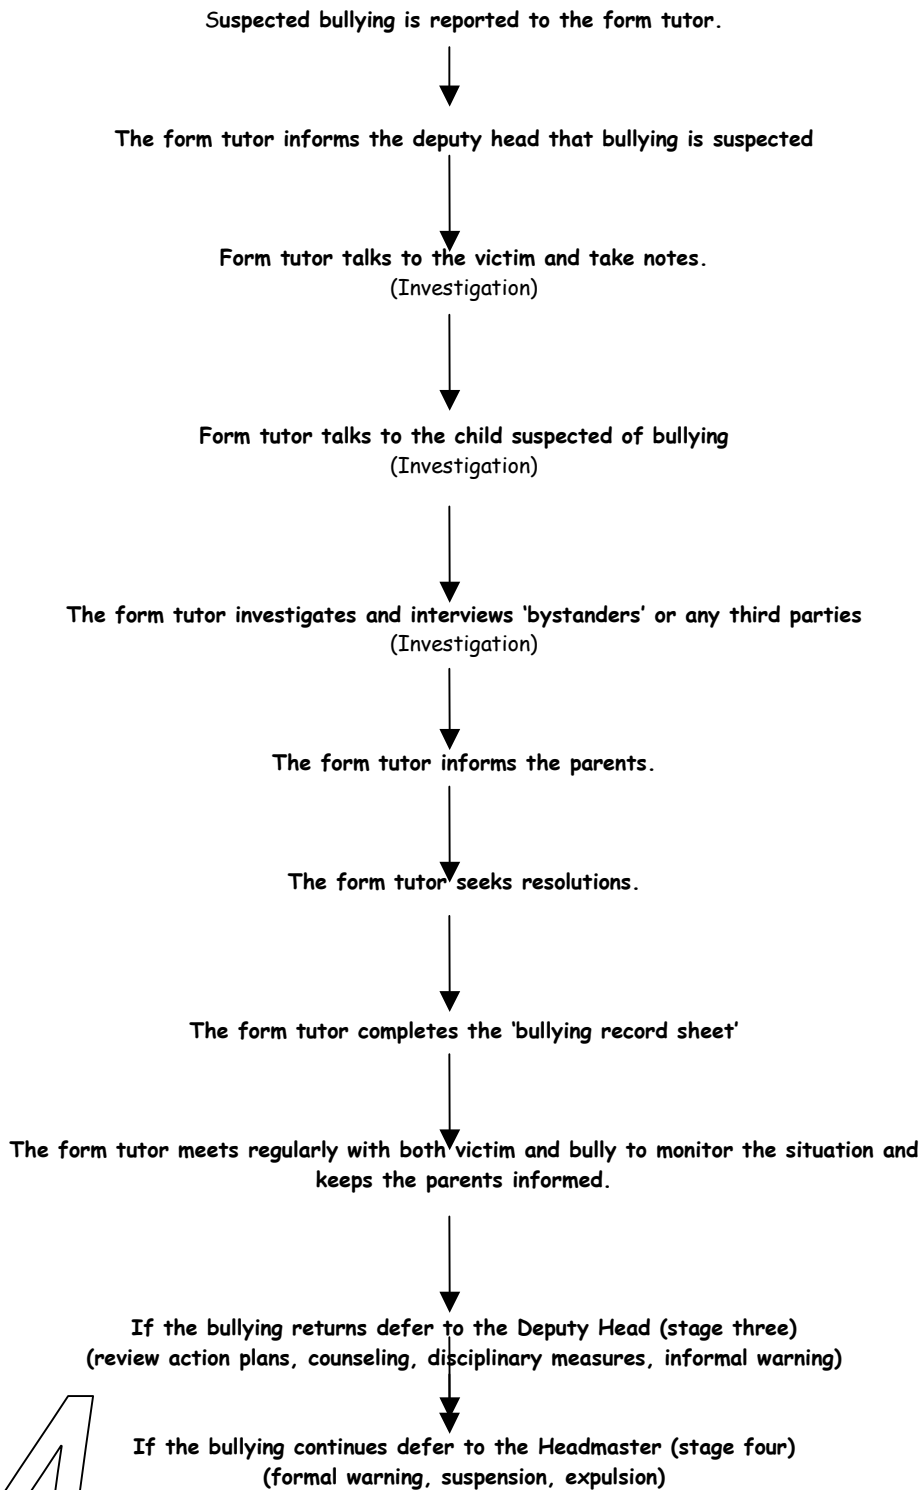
Suspected bullying is reported to the form tutor.

The form tutor informs the deputy head that bullying is suspected

Form tutor talks to the victim and take notes.
(Investigation)

Form tutor talks to the child suspected of bullying
(Investigation)

The form tutor investigates and interviews 'bystanders' or any third parties
(Investigation)

The form tutor informs the parents.

The form tutor seeks resolutions.

The form tutor completes the 'bullying record sheet'

The form tutor meets regularly with both victim and bully to monitor the situation and keeps the parents informed.

If the bullying returns defer to the Deputy Head (stage three)
(review action plans, counseling, disciplinary measures, informal warning)

If the bullying continues defer to the Headmaster (stage four)
(formal warning, suspension, expulsion)

4